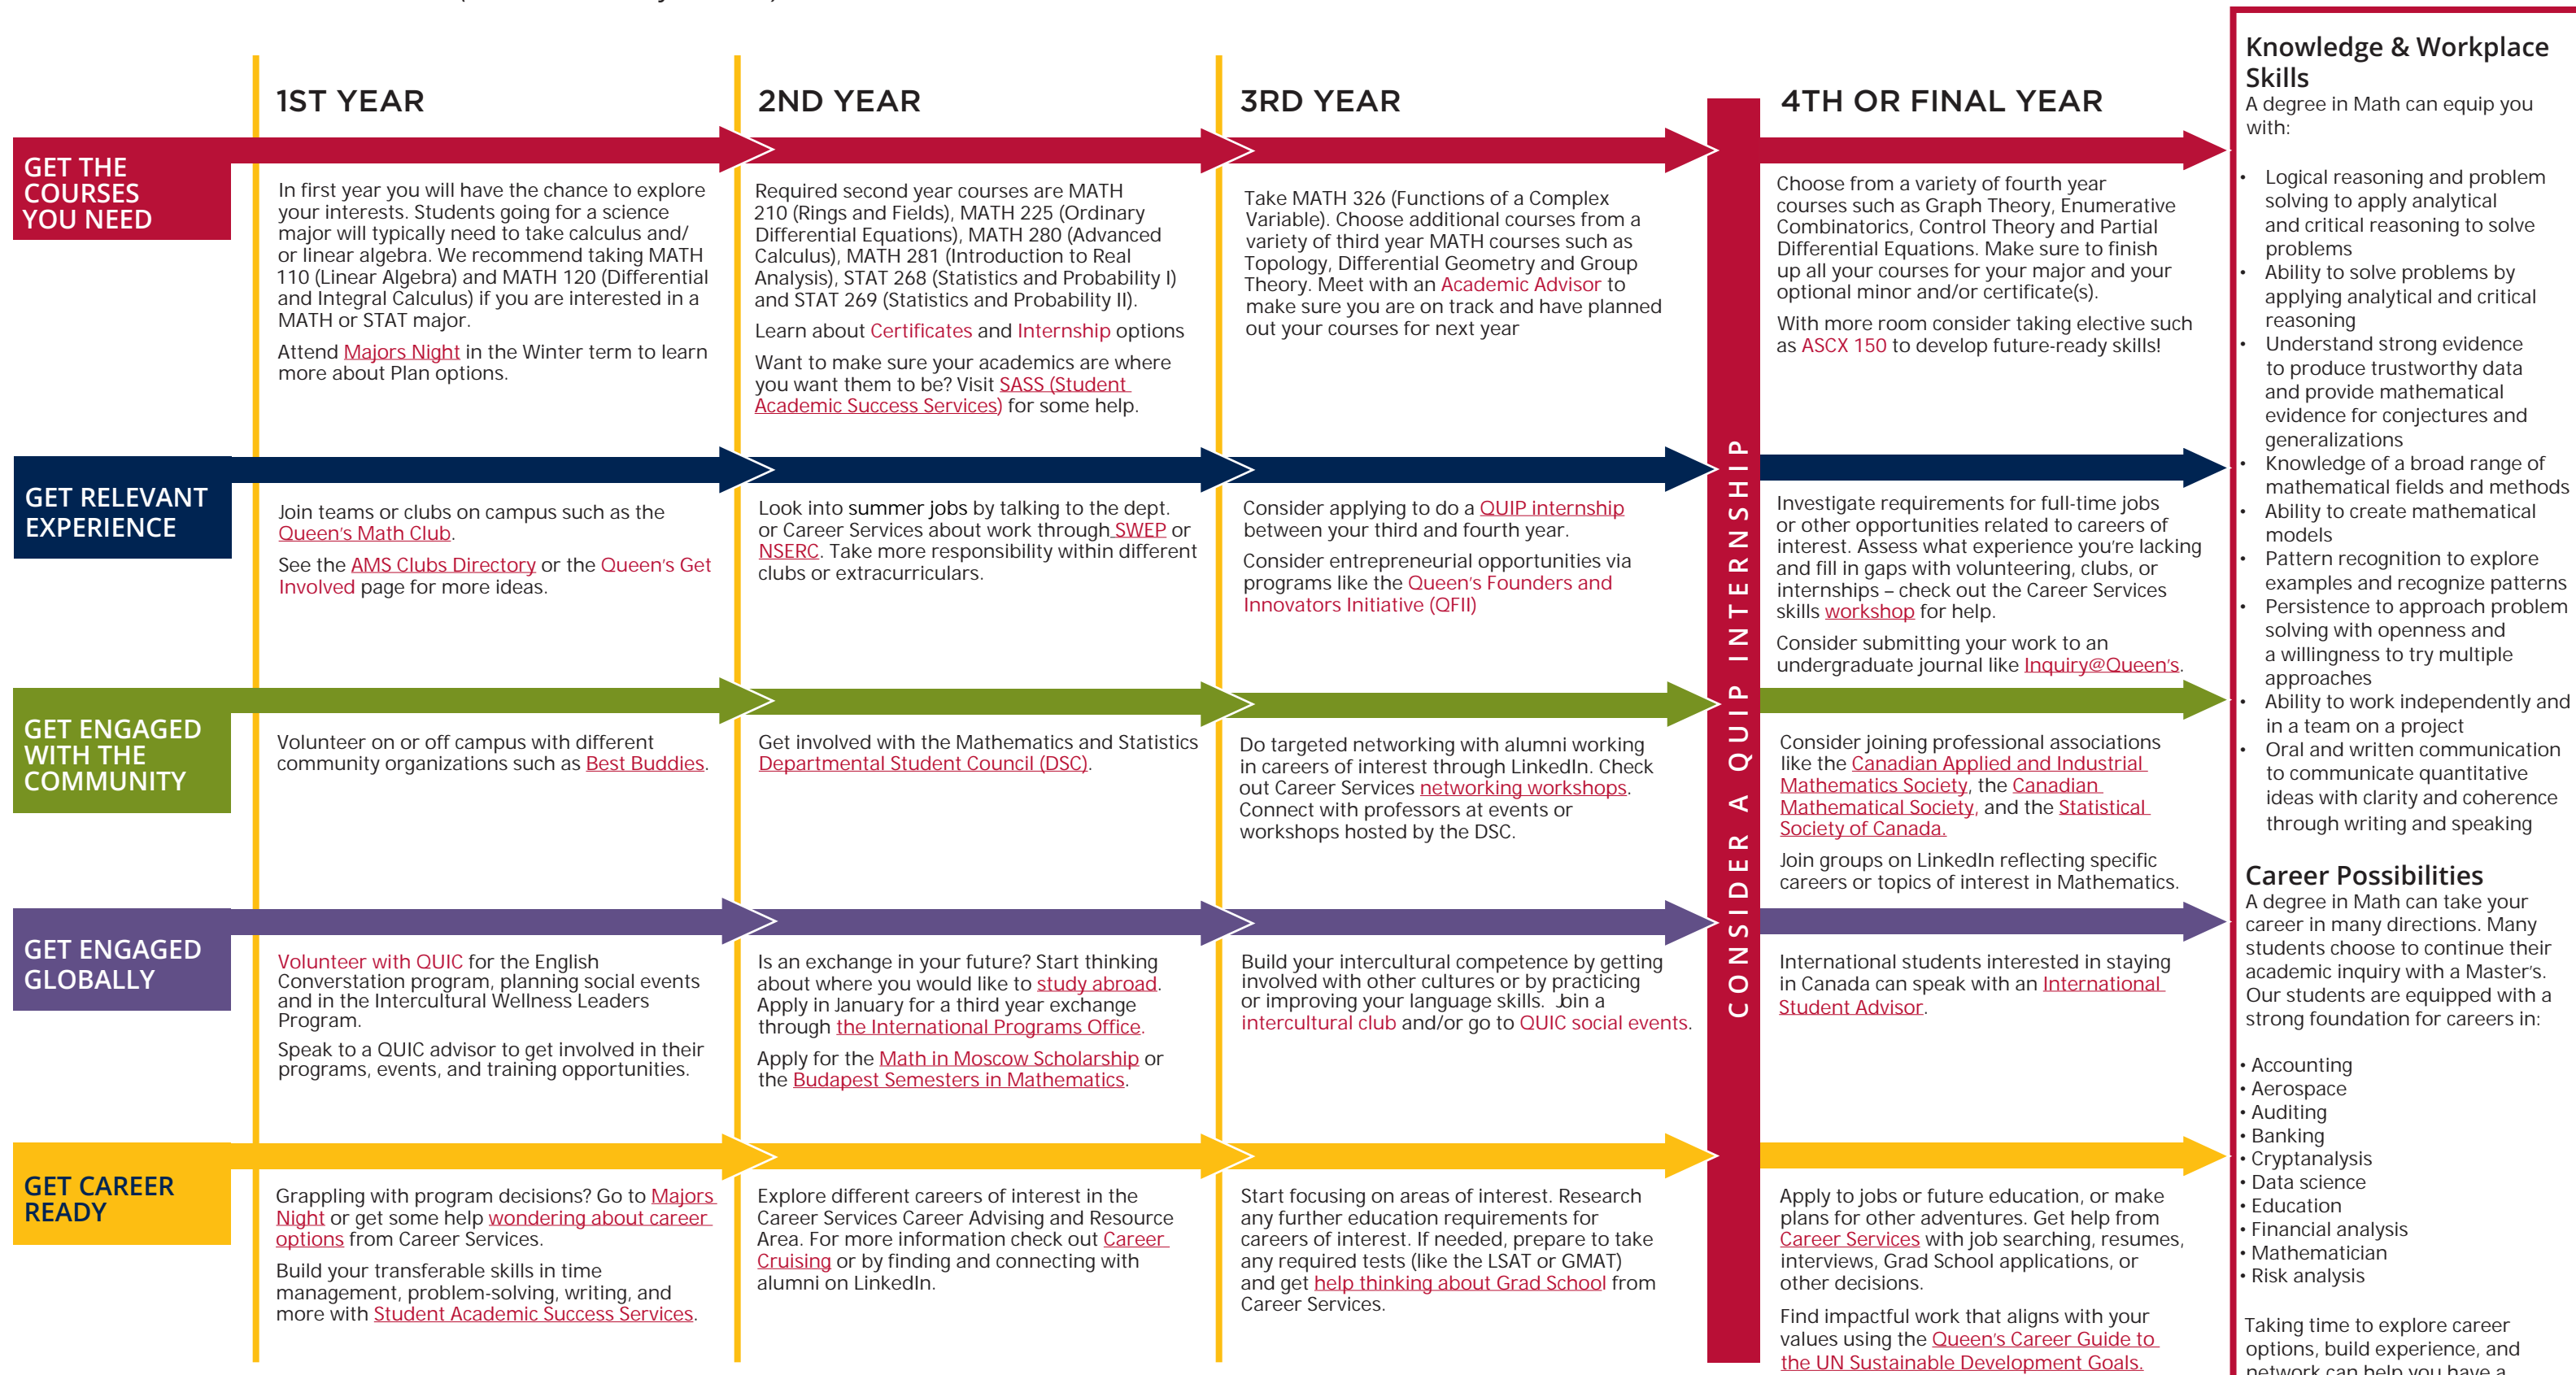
1ST YEAR

2ND YEAR

3RD YEAR

4TH OR FINAL YEAR

GET THE COURSES YOU NEED

In first year you will have the chance to explore your interests. Students going for a science major will typically need to take calculus and/ or linear algebra. We recommend taking MATH 110 (Linear Algebra) and MATH 120 (Differential and Integral Calculus) if you are interested in a MATH or STAT major.

Attend Majors Night in the Winter term to learn more about Plan options.

Required second year courses are MATH 210 (Rings and Fields), MATH 225 (Ordinary Differential Equations), MATH 280 (Advanced Calculus), MATH 281 (Introduction to Real Analysis), STAT 268 (Statistics and Probability I) and STAT 269 (Statistics and Probability II).

Learn about Certificates and Internship options

Want to make sure your academics are where you want them to be? Visit SASS (Student Academic Success Services) for some help.

Take MATH 326 (Functions of a Complex Variable). Choose additional courses from a variety of third year MATH courses such as Topology, Differential Geometry and Group Theory. Meet with an Academic Advisor to make sure you are on track and have planned out your courses for next year

Choose from a variety of fourth year courses such as Graph Theory, Enumerative Combinatorics, Control Theory and Partial Differential Equations. Make sure to finish up all your courses for your major and your optional minor and/or certificate(s).

With more room consider taking elective such as ASCX 150 to develop future-ready skills!

GET RELEVANT EXPERIENCE

Join teams or clubs on campus such as the Queen's Math Club.

See the AMS Clubs Directory or the Queen's Get Involved page for more ideas.

Look into summer jobs by talking to the dept. or Career Services about work through SWEP or NSERC. Take more responsibility within different clubs or extracurriculars.

Consider applying to do a QUIP internship between your third and fourth year.

Consider entrepreneurial opportunities via programs like the Queen's Founders and Innovators Initiative (QFII)

Investigate requirements for full-time jobs or other opportunities related to careers of interest. Assess what experience you're lacking and fill in gaps with volunteering, clubs, or internships – check out the Career Services skills workshop for help.

Consider submitting your work to an undergraduate journal like Inquiry@Queen's.

GET ENGAGED WITH THE COMMUNITY

Volunteer on or off campus with different community organizations such as Best Buddies.

Get involved with the Mathematics and Statistics Departmental Student Council (DSC).

Do targeted networking with alumni working in careers of interest through LinkedIn. Check out Career Services networking workshops. Connect with professors at events or workshops hosted by the DSC.

Consider joining professional associations like the Canadian Applied and Industrial Mathematics Society, the Canadian Mathematical Society, and the Statistical Society of Canada.

Join groups on LinkedIn reflecting specific careers or topics of interest in Mathematics.

GET ENGAGED GLOBALLY

Volunteer with QUIC for the English Converstation program, planning social events and in the Intercultural Wellness Leaders Program.

Speak to a QUIC advisor to get involved in their programs, events, and training opportunities.

Is an exchange in your future? Start thinking about where you would like to study abroad. Apply in January for a third year exchange through the International Programs Office.

Apply for the Math in Moscow Scholarship or the Budapest Semesters in Mathematics.

Build your intercultural competence by getting involved with other cultures or by practicing or improving your language skills. Join a intercultural club and/or go to QUIC social events.

International students interested in staying in Canada can speak with an International Student Advisor.

GET CAREER READY

Grappling with program decisions? Go to Majors Night or get some help wondering about career options from Career Services.

Build your transferable skills in time management, problem-solving, writing, and more with Student Academic Success Services.

Explore different careers of interest in the Career Services Career Advising and Resource Area. For more information check out Career Cruising or by finding and connecting with alumni on LinkedIn.

Start focusing on areas of interest. Research any further education requirements for careers of interest. If needed, prepare to take any required tests (like the LSAT or GMAT) and get help thinking about Grad School from Career Services.

Apply to jobs or future education, or make plans for other adventures. Get help from Career Services with job searching, resumes, interviews, Grad School applications, or other decisions.

Find impactful work that aligns with your values using the Queen's Career Guide to the UN Sustainable Development Goals.

CONSIDER A QUIP INTERNSHIP

Knowledge & Workplace Skills
A degree in Math can equip you with:

• Logical reasoning and problem solving to apply analytical and critical reasoning to solve problems
• Ability to solve problems by applying analytical and critical reasoning
• Understand strong evidence to produce trustworthy data and provide mathematical evidence for conjectures and generalizations
• Knowledge of a broad range of mathematical fields and methods
• Ability to create mathematical models
• Pattern recognition to explore examples and recognize patterns
• Persistence to approach problem solving with openness and a willingness to try multiple approaches
• Ability to work independently and in a team on a project
• Oral and written communication to communicate quantitative ideas with clarity and coherence through writing and speaking

Career Possibilities
A degree in Math can take your career in many directions. Many students choose to continue their academic inquiry with a Master's. Our students are equipped with a strong foundation for careers in:

• Accounting
• Aerospace
• Auditing
• Banking
• Cryptanalysis
• Data science
• Education
• Financial analysis
• Mathematician
• Risk analysis

Taking time to explore career options, build experience, and network can help you have a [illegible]